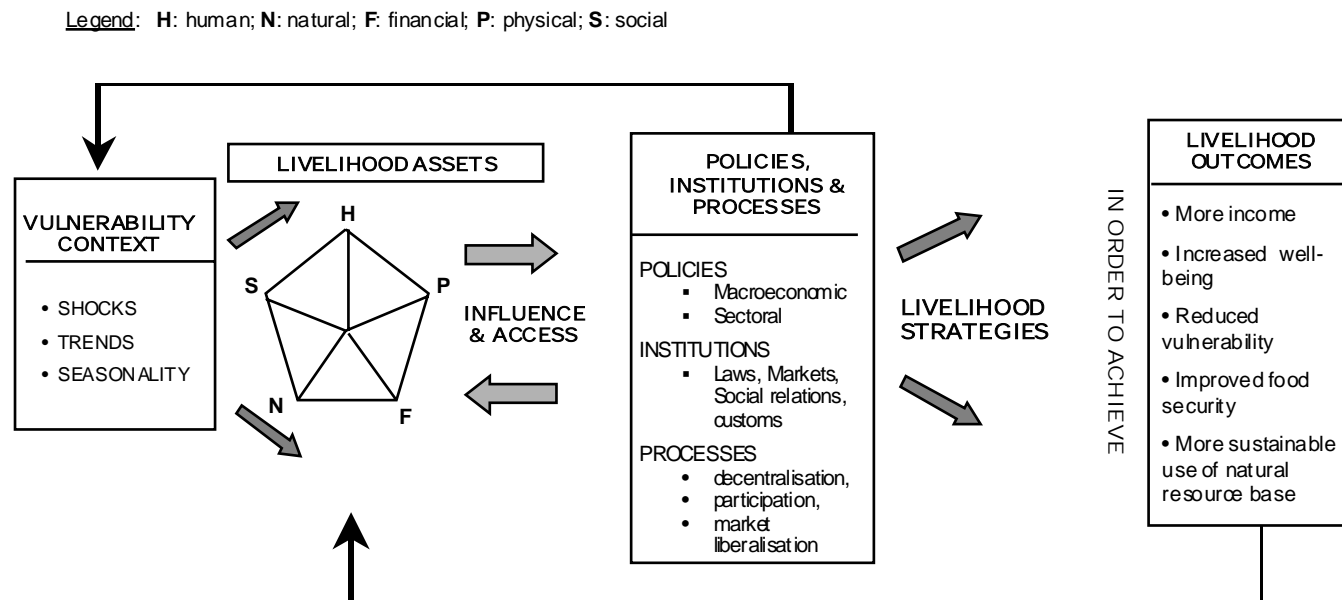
Legend: **H**: human; **N**: natural; **F**: financial; **P**: physical; **S**: social

VULNERABILITY CONTEXT

• SHOCKS
• TRENDS
• SEASONALITY

LIVELIHOOD ASSETS

H
P
F
N
S

INFLUENCE & ACCESS

POLICIES, INSTITUTIONS & PROCESSES

POLICIES
▪ Macroeconomic
▪ Sectoral

INSTITUTIONS
▪ Laws, Markets, Social relations, customs

PROCESSES
• decentralisation,
• participation,
• market liberalisation

LIVELIHOOD STRATEGIES

IN ORDER TO ACHIEVE

LIVELIHOOD OUTCOMES

• More income
• Increased well-being
• Reduced vulnerability
• Improved food security
• More sustainable use of natural resource base